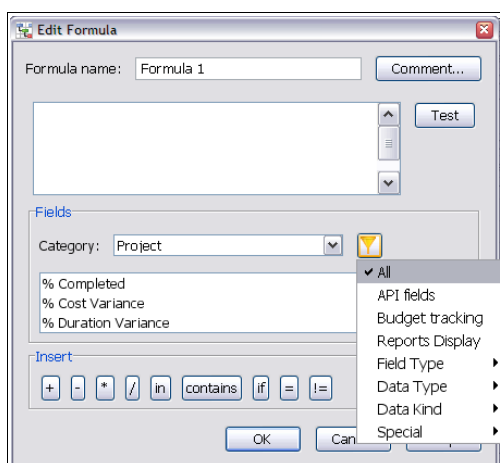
Edit Formula

Formula name: Formula 1

Comment...

Test

Fields

Category: Project

% Completed
% Cost Variance
% Duration Variance

✔ All
API fields
Budget tracking
Reports Display
Field Type
Data Type
Data Kind
Special

Insert

+ - * / in contains if = !=

OK

Can